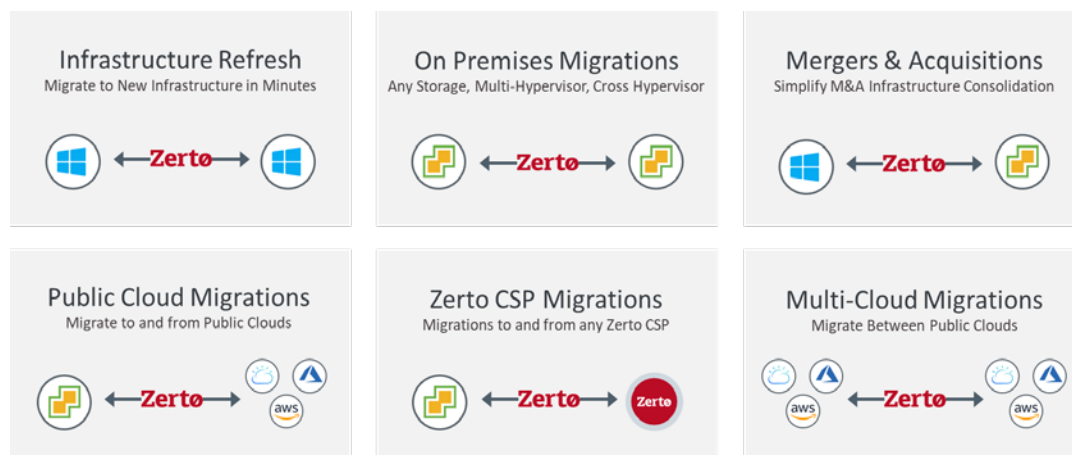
Infrastructure Refresh
Migrate to New Infrastructure in Minutes

Zertø

On Premises Migrations
Any Storage, Multi-Hypervisor, Cross Hypervisor

Zertø

Mergers & Acquisitions
Simplify M&A Infrastructure Consolidation

Zertø

Public Cloud Migrations
Migrate to and from Public Clouds

Zertø

aws

Zerto CSP Migrations
Migrations to and from any Zerto CSP

Zertø

Zertø

Multi-Cloud Migrations
Migrate Between Public Clouds

aws

Zertø

aws